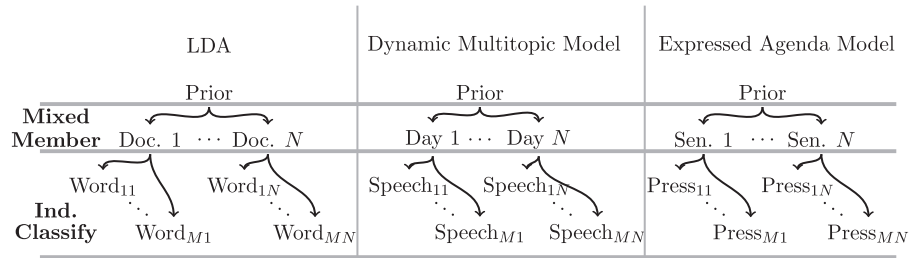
| | LDA | Dynamic Multitopic Model | Expressed Agenda Model |
|---|---|---|---|
| | Prior | Prior | Prior |
| **Mixed Member** | Doc. 1 $\cdots$ Doc. $N$ | Day 1 $\cdots$ Day $N$ | Sen. 1 $\cdots$ Sen. $N$ |
| **Ind. Classify** | Word$_{11}$ $\ddots$ Word$_{M1}$ Word$_{1N}$ $\ddots$ Word$_{MN}$ | Speech$_{11}$ $\ddots$ Speech$_{M1}$ Speech$_{1N}$ $\ddots$ Speech$_{MN}$ | Press$_{11}$ $\ddots$ Press$_{M1}$ Press$_{1N}$ $\ddots$ Press$_{MN}$ |